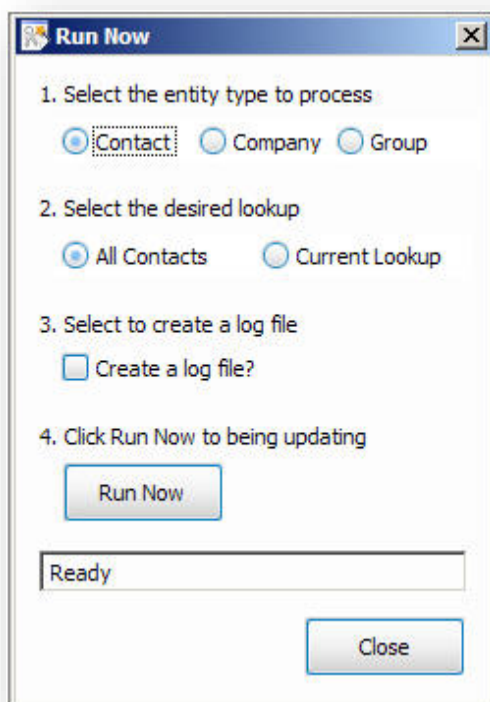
Run Now

1. Select the entity type to process

Contact Company Group

2. Select the desired lookup

All Contacts Current Lookup

3. Select to create a log file

Create a log file?

4. Click Run Now to being updating

Run Now

Ready

Close